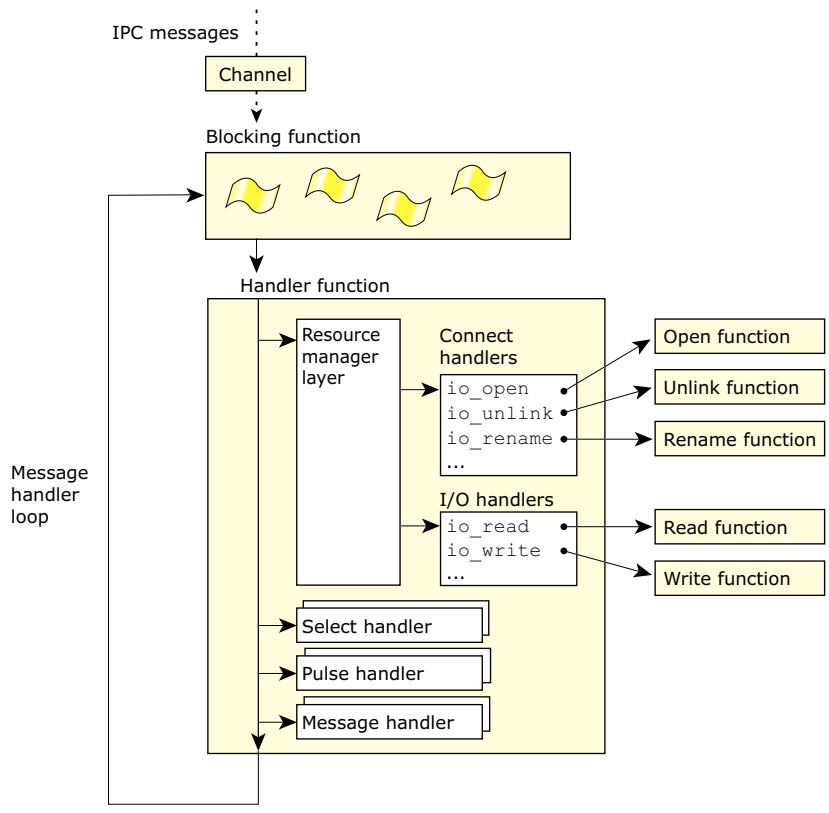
IPC messages

Channel

Blocking function

Handler function

Message handler loop

Resource manager layer

Connect handlers

io_open
io_unlink
io_rename
...

Open function

Unlink function

Rename function

I/O handlers

io_read
io_write
...

Read function

Write function

Select handler

Pulse handler

Message handler